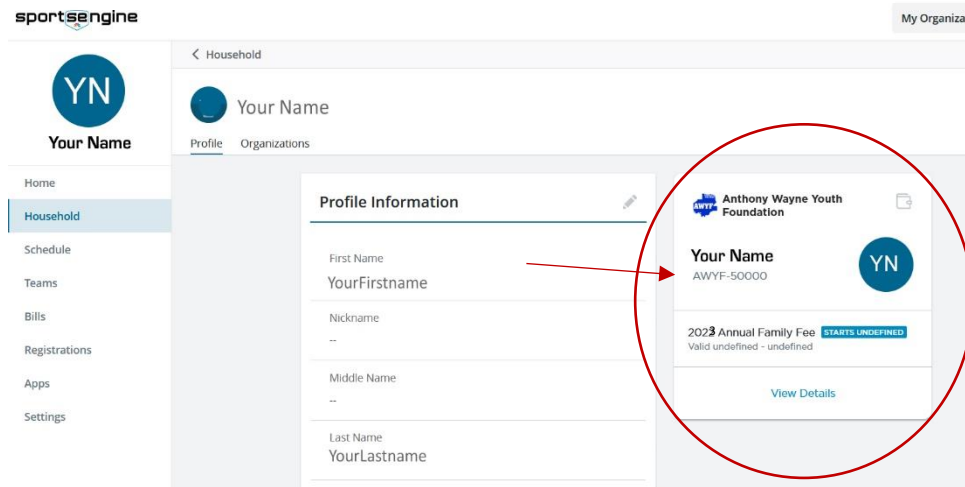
sportsengine

My Organiza

YN

Your Name

Home

Household

Schedule

Teams

Bills

Registrations

Apps

Settings

< Household

Your Name

Profile Organizations

Profile Information

First Name
YourFirstname

Nickname
--

Middle Name
--

Last Name
YourLastname

AWYF Anthony Wayne Youth Foundation

Your Name
AWYF-50000

YN

2023 Annual Family Fee STARTS UNDEFINED
Valid undefined - undefined

View Details